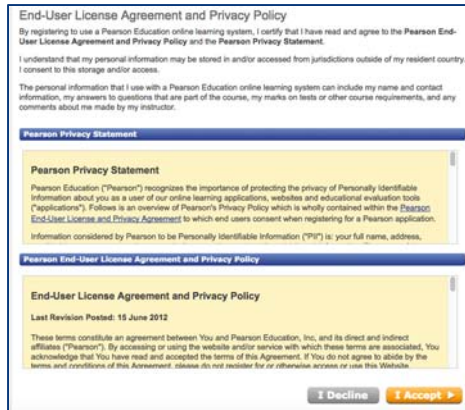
End-User License Agreement and Privacy Policy

By registering to use a Pearson Education online learning system, I certify that I have read and agree to the Pearson End-User License Agreement and Privacy Policy and the Pearson Privacy Statement.

I understand that my personal information may be stored in and/or accessed from jurisdictions outside of my resident country. I consent to this storage and/or access.

The personal information that I use with a Pearson Education online learning system can include my name and contact information, my answers to questions that are part of the course, my marks on tests or other course requirements, and any comments about me made by my instructor.

Pearson Privacy Statement

Pearson Privacy Statement

Pearson Education ("Pearson") recognizes the importance of protecting the privacy of Personally Identifiable Information about you as a user of our online learning applications, websites and educational evaluation tools ("applications"). Follows is an overview of Pearson's Privacy Policy which is wholly contained within the Pearson End-User License and Privacy Agreement to which end users consent when registering for a Pearson application.

Information considered by Pearson to be Personally Identifiable Information ("PII") is: your full name, address, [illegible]

Pearson End-User License Agreement and Privacy Policy

End-User License Agreement and Privacy Policy

Last Revision Posted: 15 June 2012

These terms constitute an agreement between You and Pearson Education, Inc, and its direct and indirect affiliates ("Pearson"). By accessing or using the website and/or service with which these terms are associated, You acknowledge that You have read and accepted the terms of this Agreement. If You do not agree to abide by the terms and conditions of this Agreement, please do not register for or otherwise access or use this Website.

I Decline

I Accept